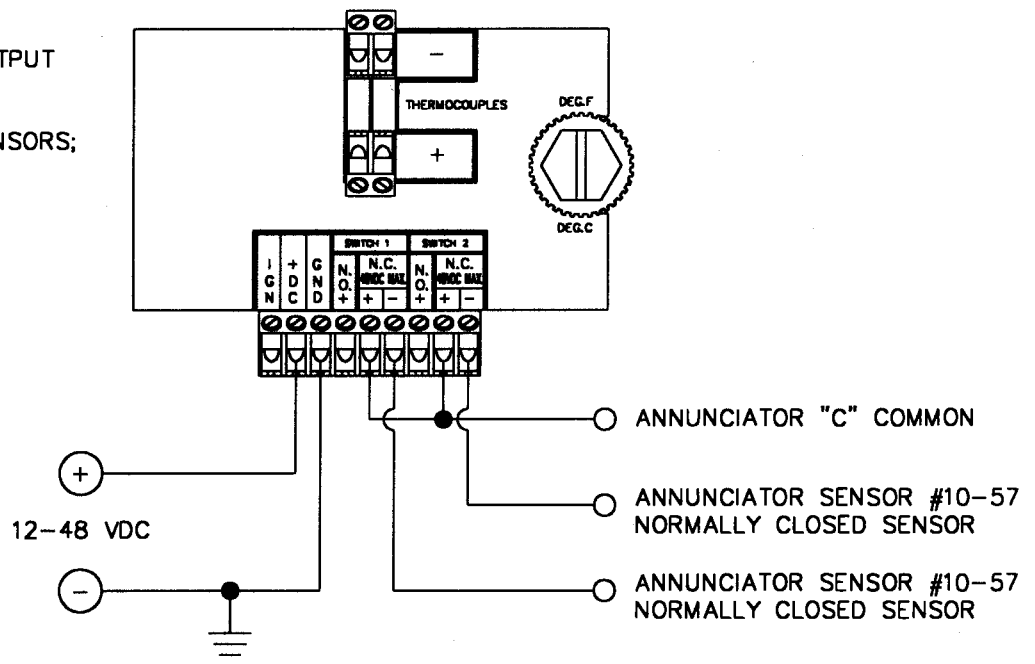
TPUT

NSORS;

THERMOCOUPLES

−

+

DEG.F

DEG.C

| I G N | + D C | G N D | SWITCH 1 N. O. + | N.C. 48VDC MAX + | − | SWITCH 2 N. O. + | N.C. 48VDC MAX + | − |
|---|---|---|---|---|---|---|---|---|

ANNUNCIATOR "C" COMMON

+

12−48 VDC

−

ANNUNCIATOR SENSOR #10−57
NORMALLY CLOSED SENSOR

ANNUNCIATOR SENSOR #10−57
NORMALLY CLOSED SENSOR